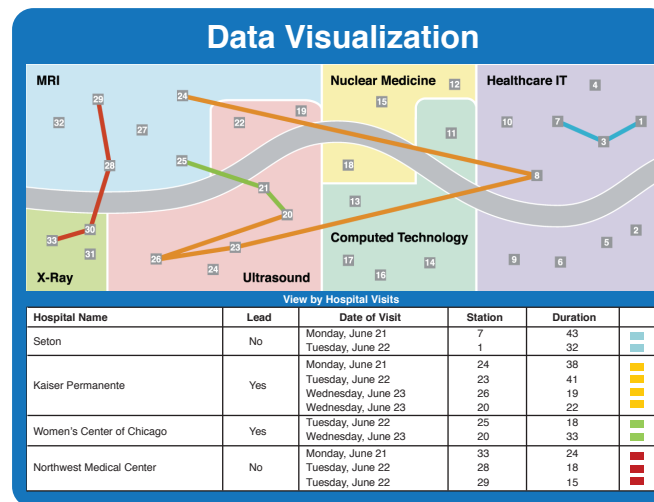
Data Visualization

MRI

Nuclear Medicine

Healthcare IT

X-Ray

Ultrasound

Computed Technology

29 24 19 32 27 22 15 12 4 11 10 7 3 1 28 25 18 8 21 13 20 2 33 30 23 5 31 26 24 17 16 14 9 6

View by Hospital Visits

| Hospital Name | Lead | Date of Visit | Station | Duration |
|---|---|---|---|---|
| Seton | No | Monday, June 21<br>Tuesday, June 22 | 7<br>1 | 43<br>32 |
| Kaiser Permanente | Yes | Monday, June 21<br>Tuesday, June 22<br>Wednesday, June 23<br>Wednesday, June 23 | 24<br>23<br>26<br>20 | 38<br>41<br>19<br>22 |
| Women's Center of Chicago | Yes | Tuesday, June 22<br>Wednesday, June 23 | 25<br>20 | 18<br>33 |
| Northwest Medical Center | No | Monday, June 21<br>Tuesday, June 22<br>Tuesday, June 22 | 33<br>28<br>29 | 24<br>18<br>15 |